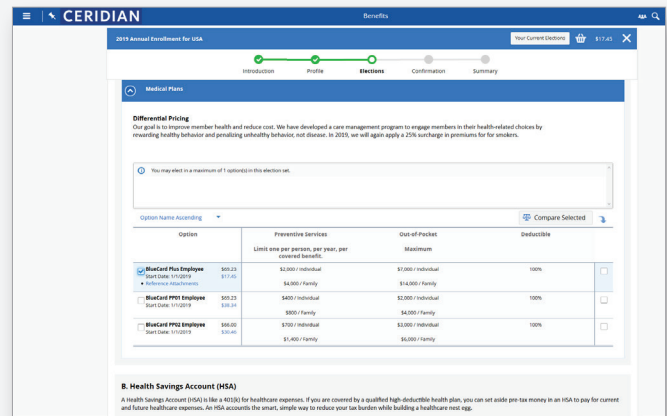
CERIDIAN

Benefits

2019 Annual Enrollment for USA

Your Current Elections $17.45

Introduction Profile Elections Confirmation Summary

Medical Plans

Differential Pricing

Our goal is to improve member health and reduce cost. We have developed a care management program to engage members in their health-related choices by rewarding healthy behavior and penalizing unhealthy behavior, not disease. In 2019, we will again apply a 25% surcharge in premiums for for smokers.

You may elect in a maximum of 1 option(s) in this election set.

Option Name Ascending

Compare Selected

| Option | | Preventive Services | Out-of-Pocket | Deductible | |
|---|---|---|---|---|---|
| | | Limit one per person, per year, per covered benefit. | Maximum | | |
| BlueCard Plus Employee Start Date: 1/1/2019 Reference Attachments | $69.23 $17.45 | $2,000 / Individual | $7,000 / Individual | 100% | |
| | | $4,000 / Family | $14,000 / Family | | |
| BlueCard PPO1 Employee Start Date: 1/1/2019 | $65.23 $38.24 | $400 / Individual | $2,000 / Individual | 100% | |
| | | $800 / Family | $4,000 / Family | | |
| BlueCard PPO2 Employee Start Date: 1/1/2019 | $66.00 $30.46 | $700 / Individual | $3,000 / Individual | 100% | |
| | | $1,400 / Family | $6,000 / Family | | |

B. Health Savings Account (HSA)

A Health Savings Account (HSA) is like a 401(k) for healthcare expenses. If you are covered by a qualified high-deductible health plan, you can set aside pre-tax money in an HSA to pay for current and future healthcare expenses. An HSA accounts the smart, simple way to reduce your tax burden while building a healthcare nest egg.